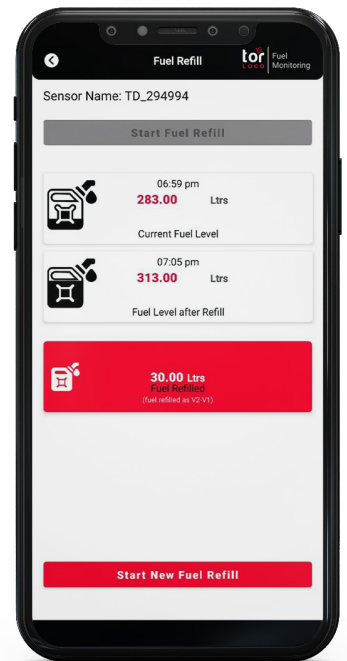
Fuel Refill

tor LOCO Fuel Monitoring

Sensor Name: TD_294994

Start Fuel Refill

06:59 pm
283.00 Ltrs
Current Fuel Level

07:05 pm
313.00 Ltrs
Fuel Level after Refill

30.00 Ltrs
Fuel Refilled
(fuel refilled as V2-V1)

Start New Fuel Refill